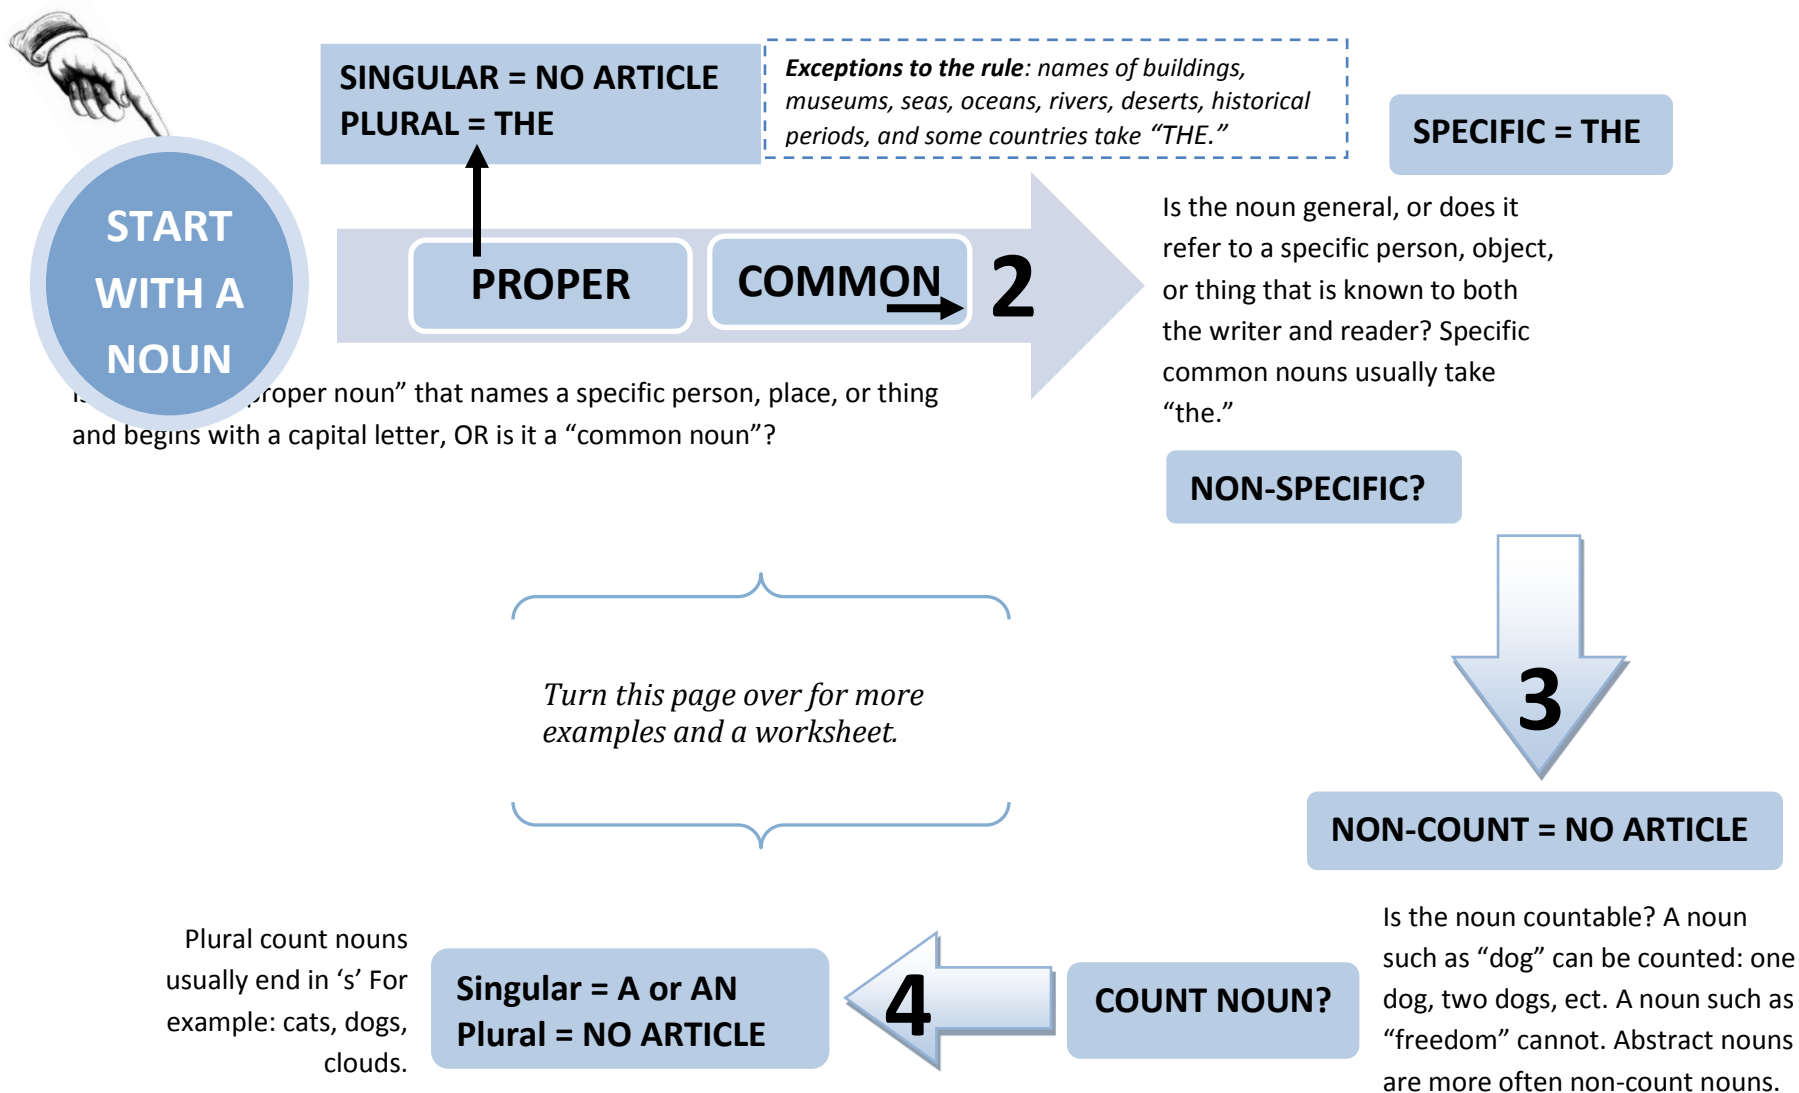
SINGULAR = NO ARTICLE
PLURAL = THE

*Exceptions to the rule*: names of buildings, museums, seas, oceans, rivers, deserts, historical periods, and some countries take "THE."

SPECIFIC = THE

START WITH A NOUN

PROPER

COMMON

2

Is the noun general, or does it refer to a specific person, object, or thing that is known to both the writer and reader? Specific common nouns usually take "the."

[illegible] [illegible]roper noun" that names a specific person, place, or thing and begins with a capital letter, OR is it a "common noun"?

NON-SPECIFIC?

3

Turn this page over for more examples and a worksheet.

NON-COUNT = NO ARTICLE

Is the noun countable? A noun such as "dog" can be counted: one dog, two dogs, ect. A noun such as "freedom" cannot. Abstract nouns are more often non-count nouns.

Plural count nouns usually end in 's' For example: cats, dogs, clouds.

Singular = A or AN
Plural = NO ARTICLE

4

COUNT NOUN?